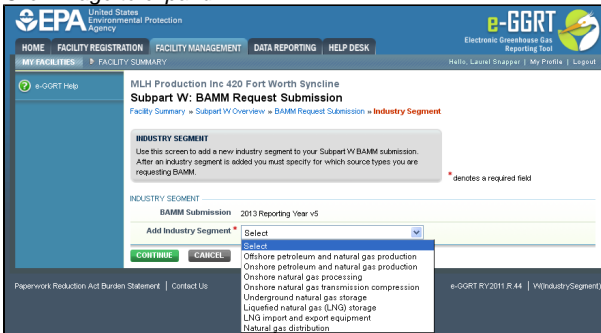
EPA United States Environmental Protection Agency

e-GGRT Electronic Greenhouse Gas Reporting Tool

HOME | FACILITY REGISTRATION | FACILITY MANAGEMENT | DATA REPORTING | HELP DESK

MY FACILITIES | FACILITY SUMMARY

Hello, Laurel Snapper | My Profile | Logout

e-GGRT Help

MLH Production Inc 420 Fort Worth Syncline

Subpart W: BAMM Request Submission

Facility Summary » Subpart W Overview » BAMM Request Submission » Industry Segment

INDUSTRY SEGMENT

Use this screen to add a new industry segment to your Subpart W BAMM submission. After an industry segment is added you must specify for which source types you are requesting BAMM.

* denotes a required field

INDUSTRY SEGMENT

BAMM Submission 2013 Reporting Year v5

Add Industry Segment * Select

Select
Offshore petroleum and natural gas production
Onshore petroleum and natural gas production
Onshore natural gas processing
Onshore natural gas transmission compression
Underground natural gas storage
Liquefied natural gas (LNG) storage
LNG import and export equipment
Natural gas distribution

CONTINUE | CANCEL

Paperwork Reduction Act Burden Statement | Contact Us

e-GGRT RY2011.R.44 | W(IndustrySegment)